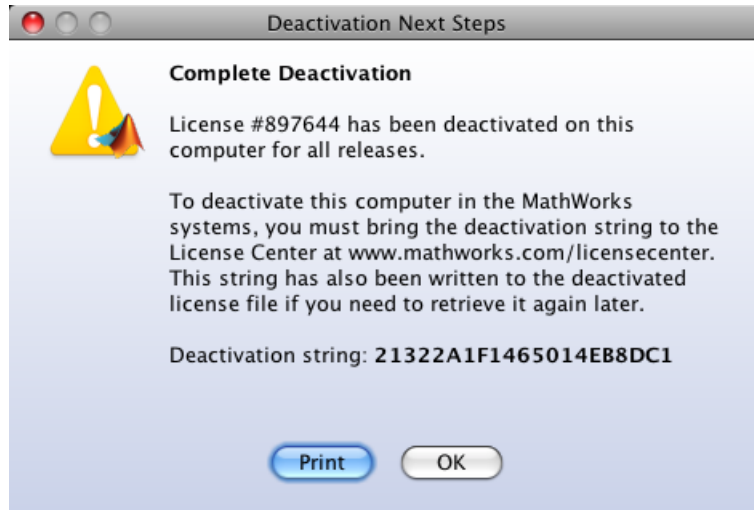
Deactivation Next Steps

Complete Deactivation

License #897644 has been deactivated on this computer for all releases.

To deactivate this computer in the MathWorks systems, you must bring the deactivation string to the License Center at www.mathworks.com/licensecenter. This string has also been written to the deactivated license file if you need to retrieve it again later.

Deactivation string: 21322A1F1465014EB8DC1

Print

OK